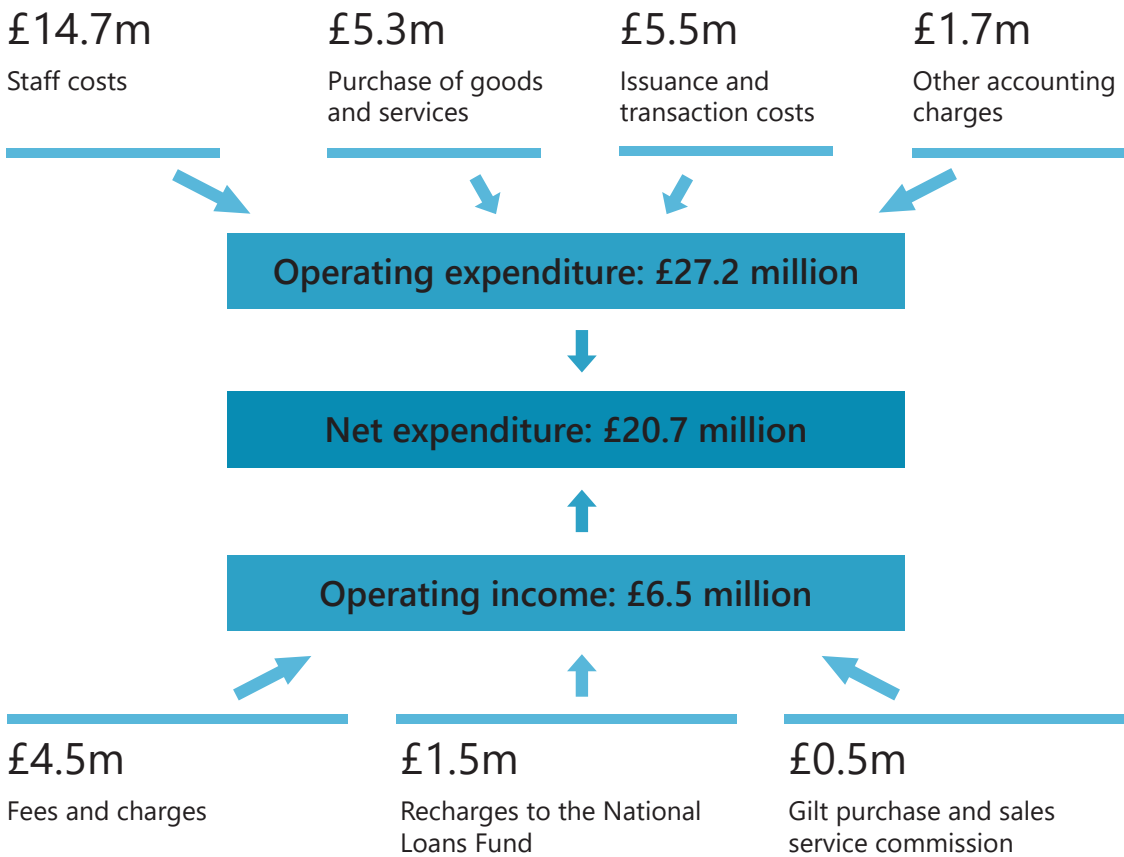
£14.7m
Staff costs

£5.3m
Purchase of goods and services

£5.5m
Issuance and transaction costs

£1.7m
Other accounting charges

Operating expenditure: £27.2 million

Net expenditure: £20.7 million

Operating income: £6.5 million

£4.5m
Fees and charges

£1.5m
Recharges to the National Loans Fund

£0.5m
Gilt purchase and sales service commission